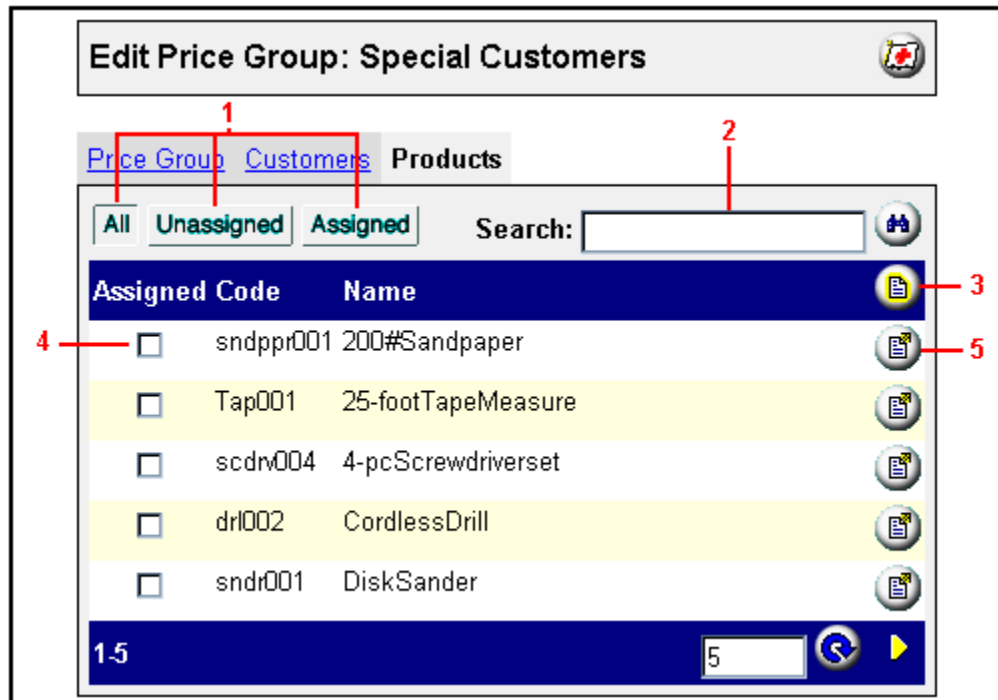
Edit Price Group: Special Customers

1

2

Price Group Customers Products

All Unassigned Assigned Search:

| Assigned | Code | Name |
|---|---|---|
| | sndppr001 | 200#Sandpaper |
| | Tap001 | 25-footTapeMeasure |
| | scdrv004 | 4-pcScrewdriverset |
| | drl002 | CordlessDrill |
| | sndr001 | DiskSander |

3

4

5

1-5 5